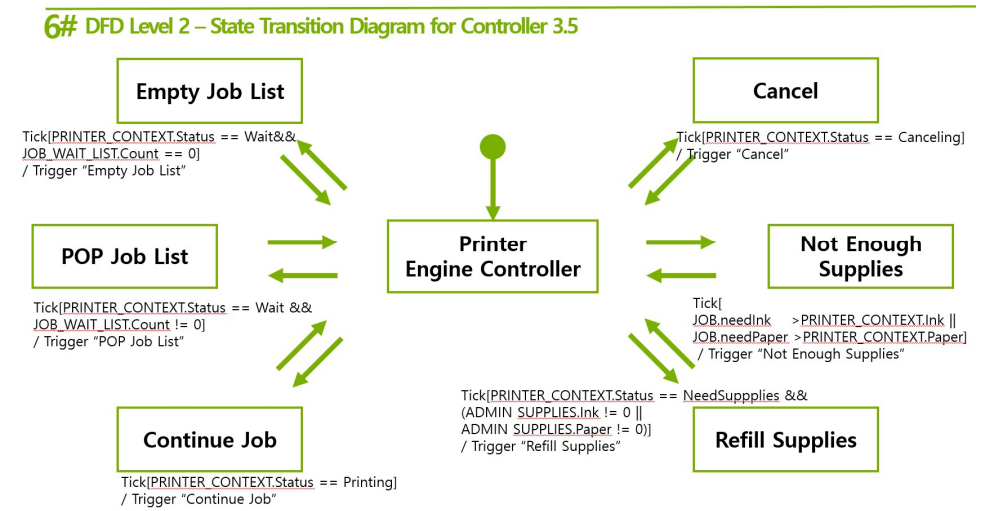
6# DFD Level 2 – State Transition Diagram for Controller 3.5

Empty Job List

Tick[PRINTER_CONTEXT.Status == Wait&& JOB_WAIT_LIST.Count == 0] / Trigger "Empty Job List"

Cancel

Tick[PRINTER_CONTEXT.Status == Canceling] / Trigger "Cancel"

POP Job List

Printer Engine Controller

Not Enough Supplies

Tick[PRINTER_CONTEXT.Status == Wait && JOB_WAIT_LIST.Count != 0] / Trigger "POP Job List"

Tick[ JOB.needInk >PRINTER_CONTEXT.Ink || JOB.needPaper >PRINTER_CONTEXT.Paper] / Trigger "Not Enough Supplies"

Tick[PRINTER_CONTEXT.Status == NeedSuppplies && (ADMIN SUPPLIES.Ink != 0 || ADMIN SUPPLIES.Paper != 0)] / Trigger "Refill Supplies"

Continue Job

Refill Supplies

Tick[PRINTER_CONTEXT.Status == Printing] / Trigger "Continue Job"